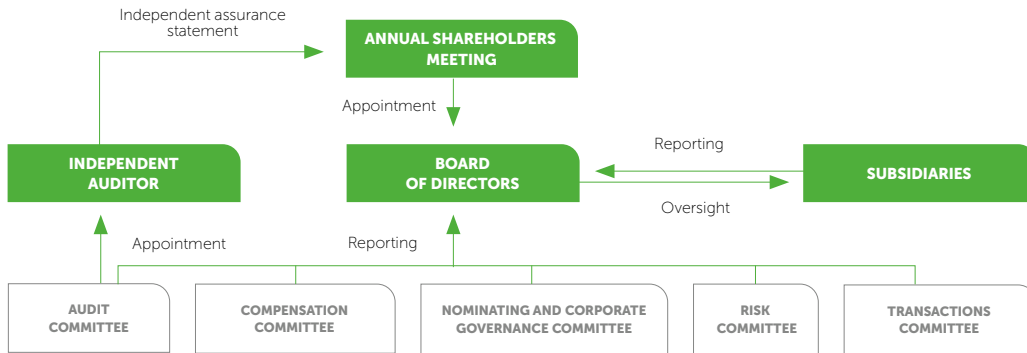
Independent assurance statement

ANNUAL SHAREHOLDERS MEETING

Appointment

INDEPENDENT AUDITOR

BOARD OF DIRECTORS

Reporting

Oversight

SUBSIDIARIES

Appointment

Reporting

AUDIT COMMITTEE

COMPENSATION COMMITTEE

NOMINATING AND CORPORATE GOVERNANCE COMMITTEE

RISK COMMITTEE

TRANSACTIONS COMMITTEE